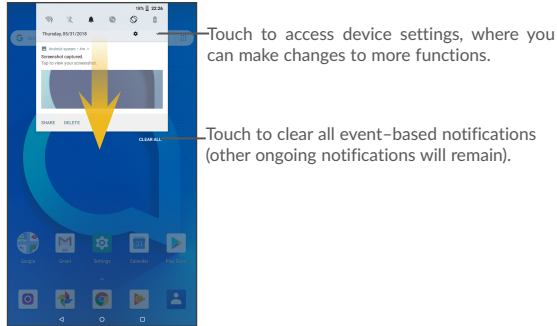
16% 22:26

Thursday, 05/31/2018

Android system · 4m

Screenshot captured.

Tap to view your screenshot.

SHARE DELETE

CLEAR ALL

Google Gmail Settings Calendar Play Store

Touch to access device settings, where you can make changes to more functions.

Touch to clear all event–based notifications (other ongoing notifications will remain).